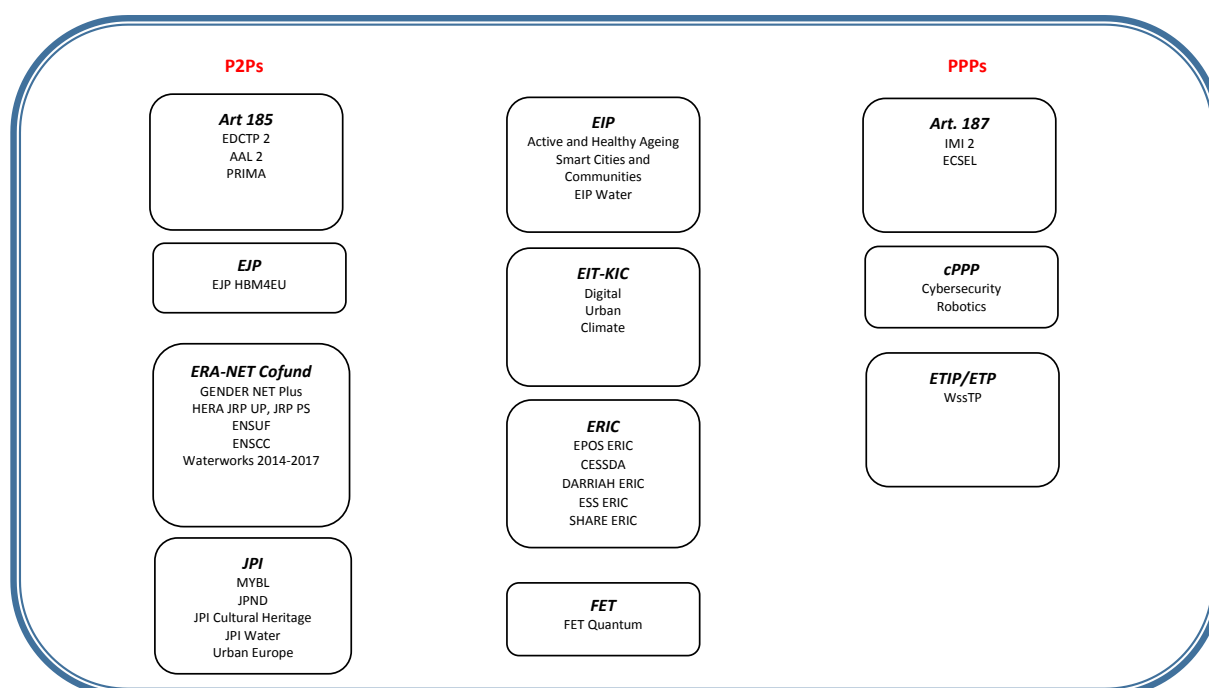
P2Ps

Art 185
EDCTP 2
AAL 2
PRIMA

EJP
EJP HBM4EU

ERA-NET Cofund
GENDER NET Plus
HERA JRP UP, JRP PS
ENSUF
ENSCC
Waterworks 2014-2017

JPI
MYBL
JPND
JPI Cultural Heritage
JPI Water
Urban Europe

EIP
Active and Healthy Ageing
Smart Cities and Communities
EIP Water

EIT-KIC
Digital
Urban
Climate

ERIC
EPOS ERIC
CESSDA
DARRIAH ERIC
ESS ERIC
SHARE ERIC

FET
FET Quantum

PPPs

Art. 187
IMI 2
ECSEL

cPPP
Cybersecurity
Robotics

ETIP/ETP
WssTP